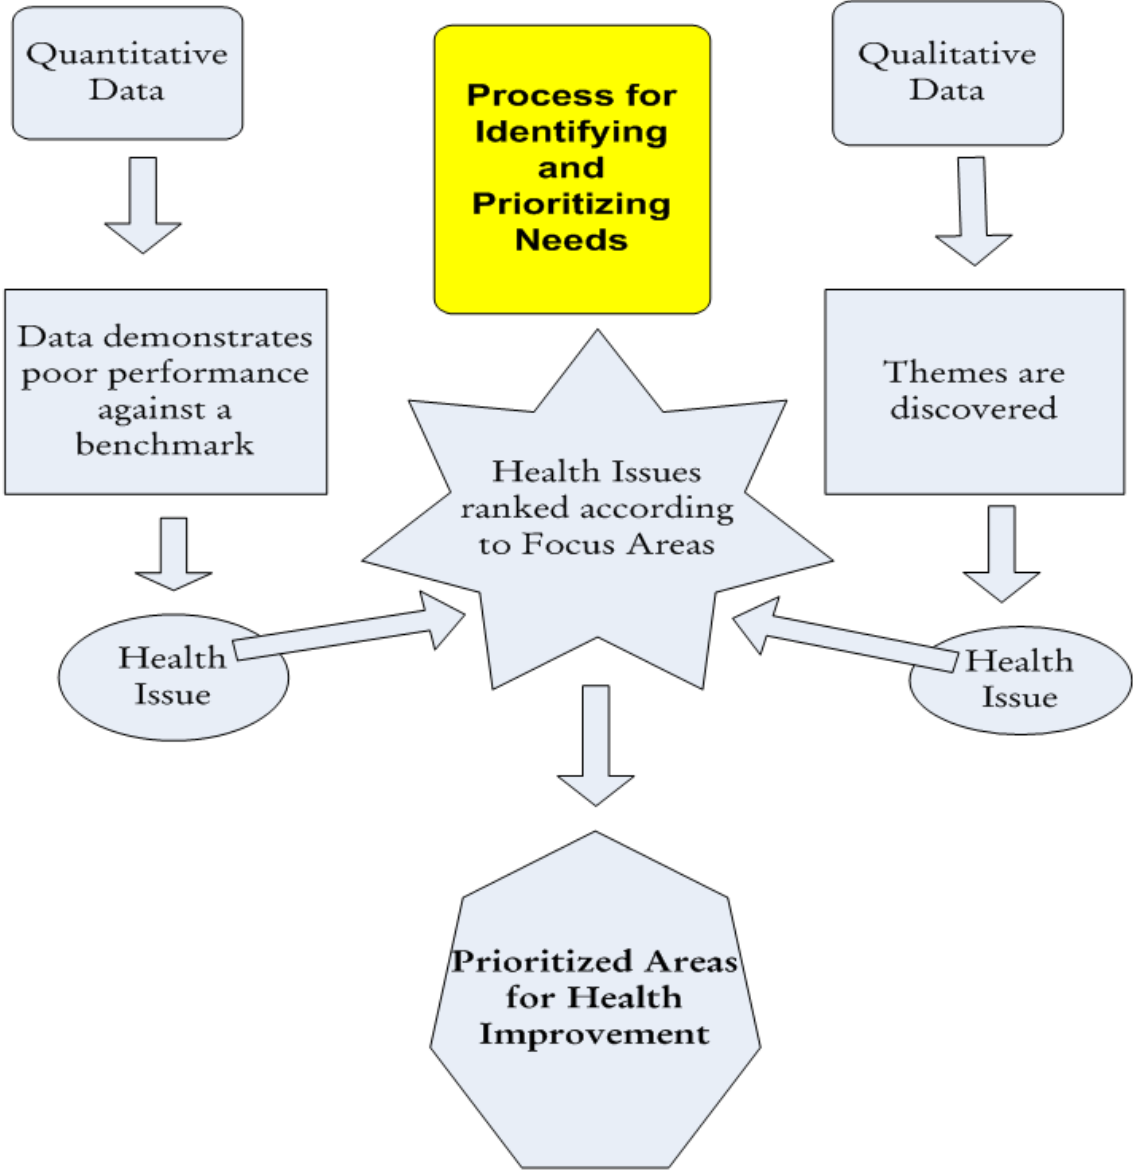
Quantitative Data

Process for Identifying and Prioritizing Needs

Qualitative Data

Data demonstrates poor performance against a benchmark

Health Issues ranked according to Focus Areas

Themes are discovered

Health Issue

Health Issue

Prioritized Areas for Health Improvement